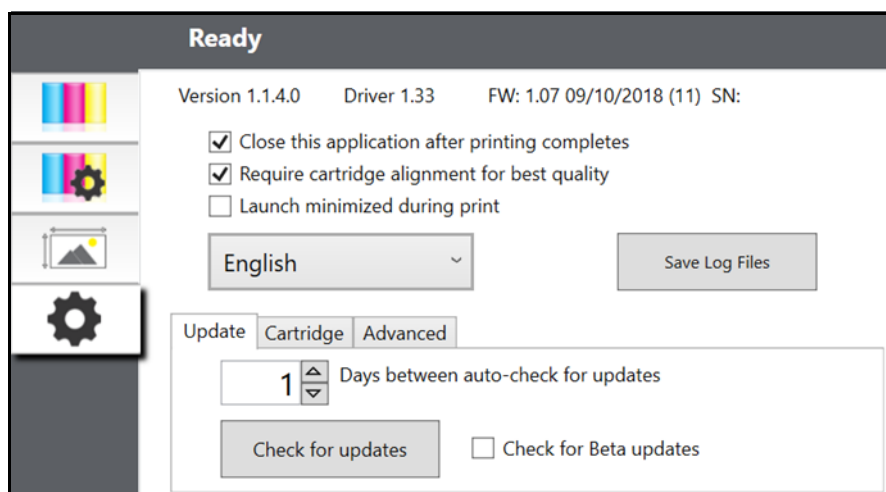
Ready

Version 1.1.4.0 Driver 1.33 FW: 1.07 09/10/2018 (11) SN:

Close this application after printing completes

Require cartridge alignment for best quality

Launch minimized during print

English

Save Log Files

Update Cartridge Advanced

1 Days between auto-check for updates

Check for updates

Check for Beta updates